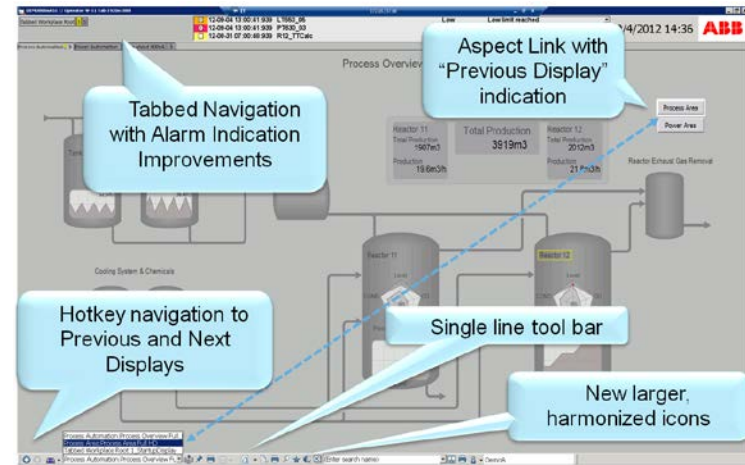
Tabbed Workplace Root

12-09-04 13:00:41:939 LT653_05
12-09-04 13:00:41:939 PT630_03
12-08-31 07:00:48:939 R12_TTCalc

Low
Lowlimit reached

/4/2012 14:35 ABB

Process Automation
Power Automation

Process Overview

Aspect Link with "Previous Display" indication

Process Area
Power Area

Tabbed Navigation with Alarm Indication Improvements

Reactor 11
Total Production
1987m3
Production
19.6m3/h

Total Production
3919m3

Reactor 12
Total Production
2012m3
Production
21.8m3/h

Reactor Exhaust Gas Removal

Cooling System & Chemicals

Reactor 11

Reactor 12

Hotkey navigation to Previous and Next Displays

Single line tool bar

New larger, harmonized icons

Process Automation Process Overview Full
Process Area Process Area Full HD
Tabbed Workplace Root 1_StartupDisplay
Process Automation Process Overview Fu

Enter search name